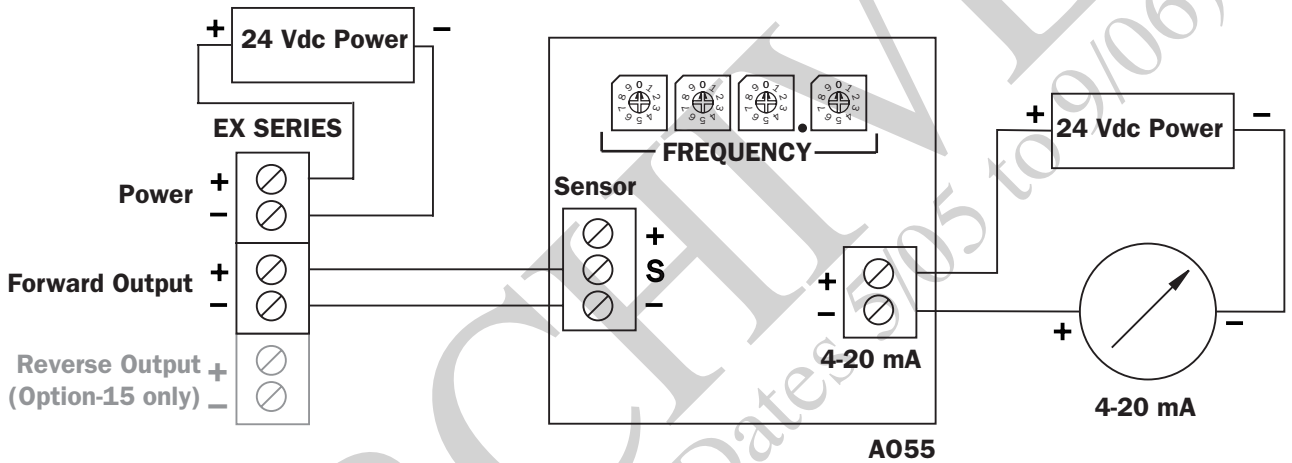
+ 24 Vdc Power –

EX SERIES

Power +
–

Forward Output +
–

Reverse Output +
(Option-15 only) –

FREQUENCY

Sensor
+
S
–

+ 24 Vdc Power –

+
–
4-20 mA

+ –
4-20 mA

A055

ARCHIVED
Dates 5/05 to 09/06